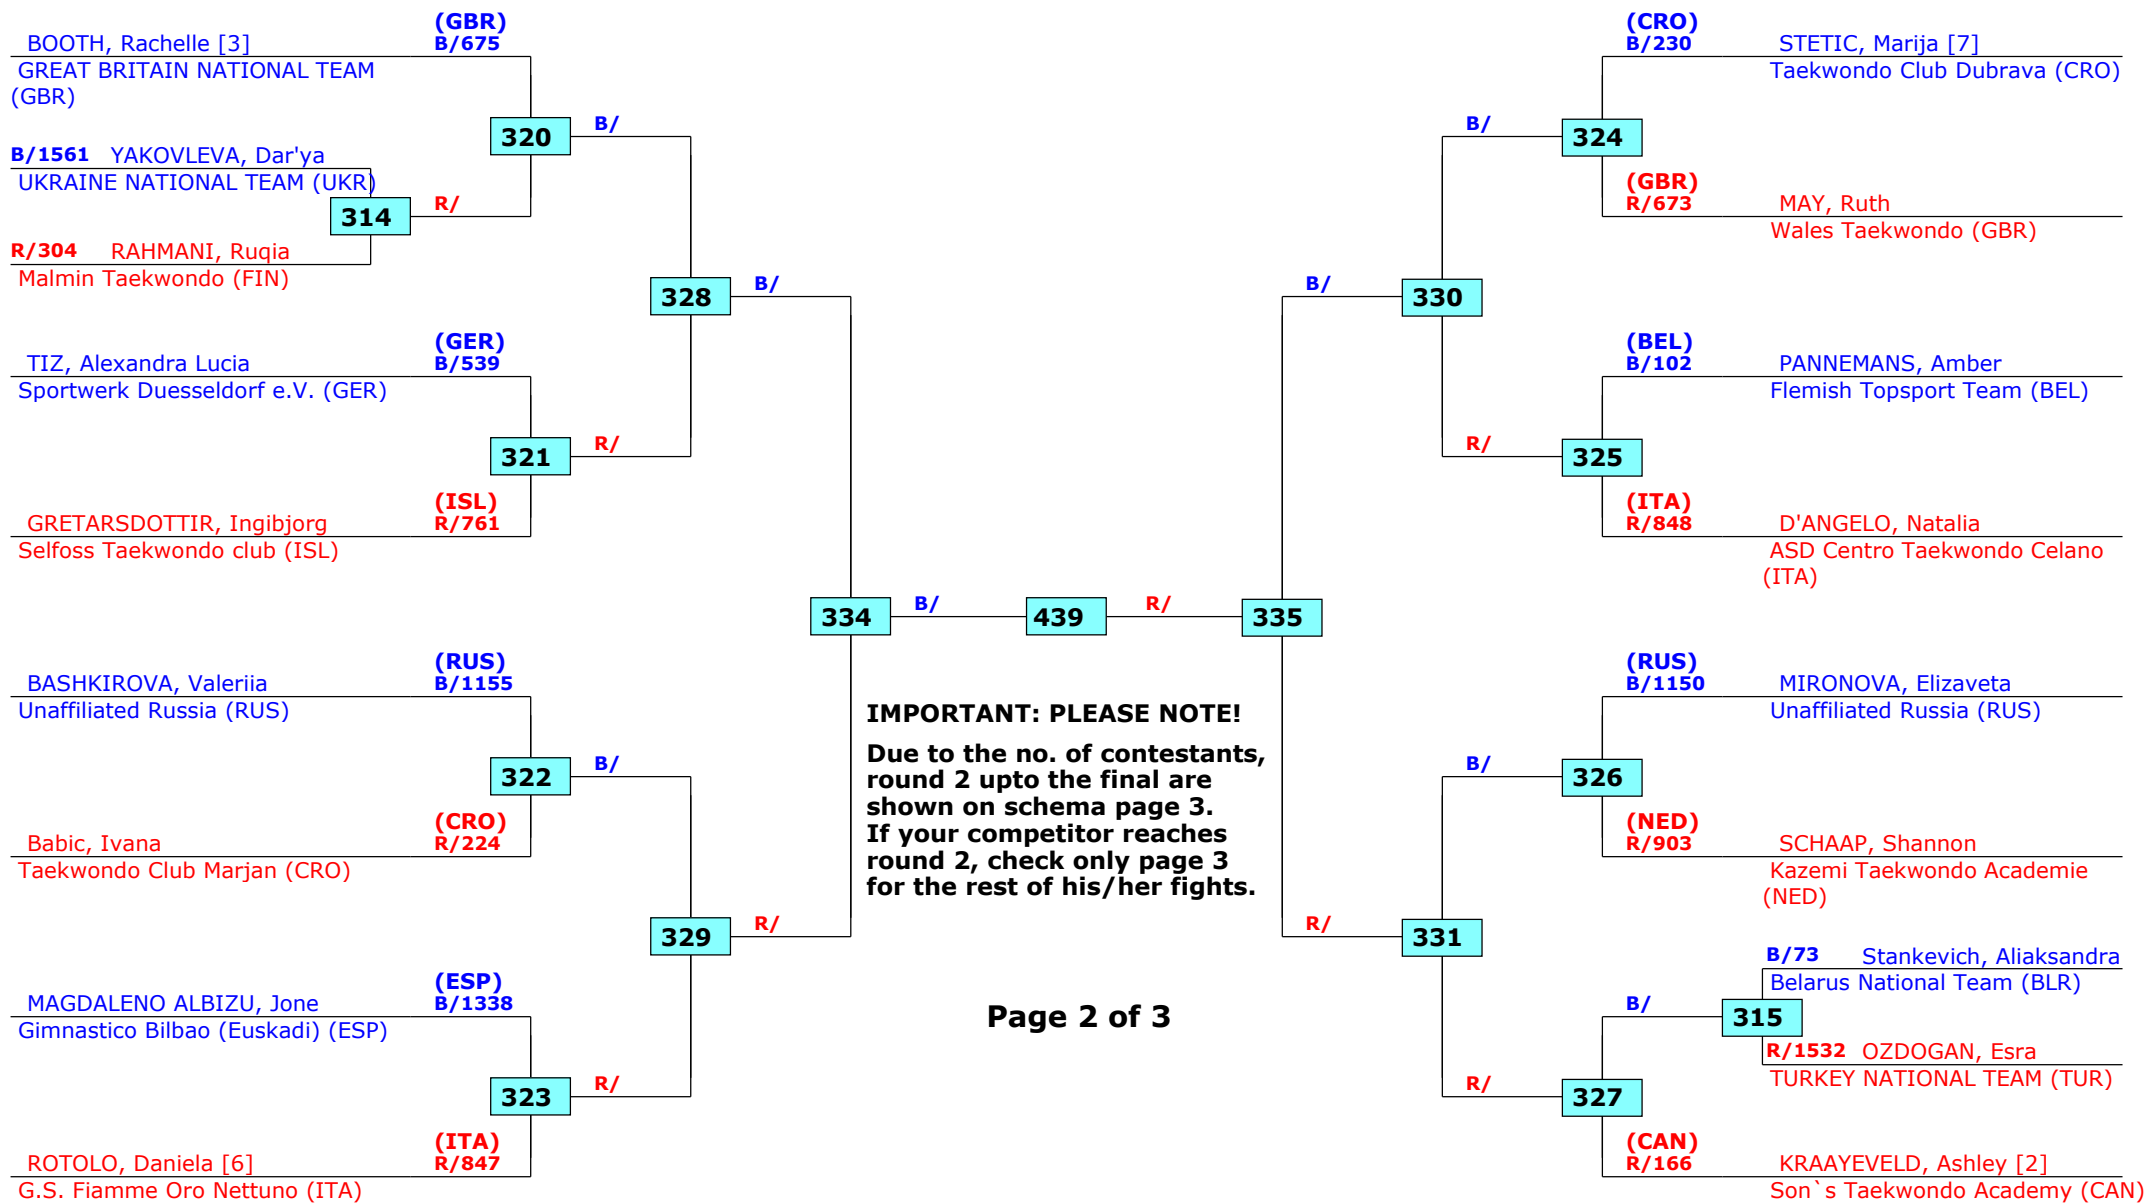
(GBR)
B/675
BOOTH, Rachelle [3]
GREAT BRITAIN NATIONAL TEAM (GBR)

320
B/

B/1561 YAKOVLEVA, Dar'ya
UKRAINE NATIONAL TEAM (UKR)

314
R/

R/304 RAHMANI, Ruqia
Malmin Taekwondo (FIN)

328
B/

(GER)
B/539
TIZ, Alexandra Lucia
Sportwerk Duesseldorf e.V. (GER)

321
R/

(ISL)
R/761
GRETARSDOTTIR, Ingibjorg
Selfoss Taekwondo club (ISL)

334
B/
439
R/
335

(RUS)
B/1155
BASHKIROVA, Valeriia
Unaffiliated Russia (RUS)

322
B/

(CRO)
R/224
Babic, Ivana
Taekwondo Club Marjan (CRO)

329
R/

(ESP)
B/1338
MAGDALENO ALBIZU, Jone
Gimnastico Bilbao (Euskadi) (ESP)

323
R/

(ITA)
R/847
ROTOLO, Daniela [6]
G.S. Fiamme Oro Nettuno (ITA)

IMPORTANT: PLEASE NOTE!

Due to the no. of contestants, round 2 upto the final are shown on schema page 3. If your competitor reaches round 2, check only page 3 for the rest of his/her fights.

Page 2 of 3

(CRO)
B/230
STETIC, Marija [7]
Taekwondo Club Dubrava (CRO)

B/
324

(GBR)
R/673
MAY, Ruth
Wales Taekwondo (GBR)

B/
330

(BEL)
B/102
PANNEMANS, Amber
Flemish Topsport Team (BEL)

R/
325

(ITA)
R/848
D'ANGELO, Natalia
ASD Centro Taekwondo Celano (ITA)

(RUS)
B/1150
MIRONOVA, Elizaveta
Unaffiliated Russia (RUS)

B/
326

(NED)
R/903
SCHAAP, Shannon
Kazemi Taekwondo Academie (NED)

R/
331

B/73 Stankevich, Aliaksandra
Belarus National Team (BLR)

B/
315

R/1532 OZDOGAN, Esra
TURKEY NATIONAL TEAM (TUR)

R/
327

(CAN)
R/166
KRAAYEVELD, Ashley [2]
Son`s Taekwondo Academy (CAN)